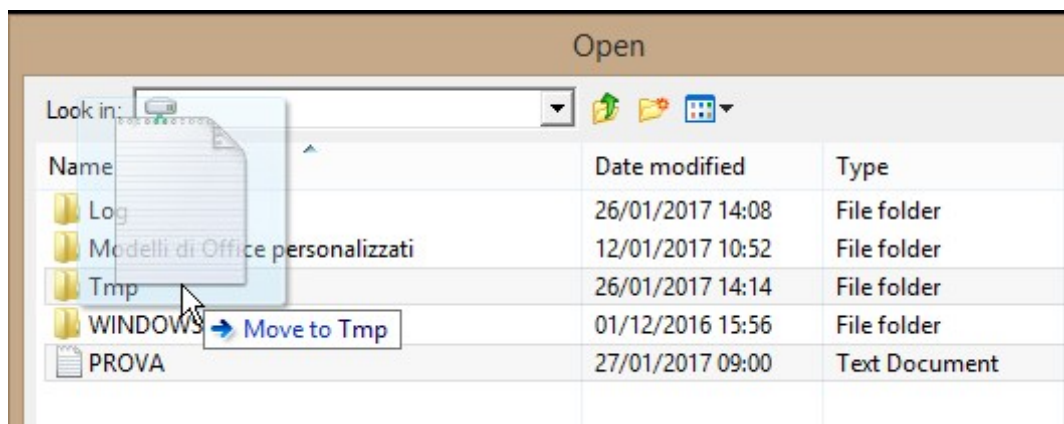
Open

Look in:

| Name | Date modified | Type |
|---|---|---|
| Log | 26/01/2017 14:08 | File folder |
| Modelli di Office personalizzati | 12/01/2017 10:52 | File folder |
| Tmp | 26/01/2017 14:14 | File folder |
| WINDOWS | 01/12/2016 15:56 | File folder |
| PROVA | 27/01/2017 09:00 | Text Document |

Move to Tmp